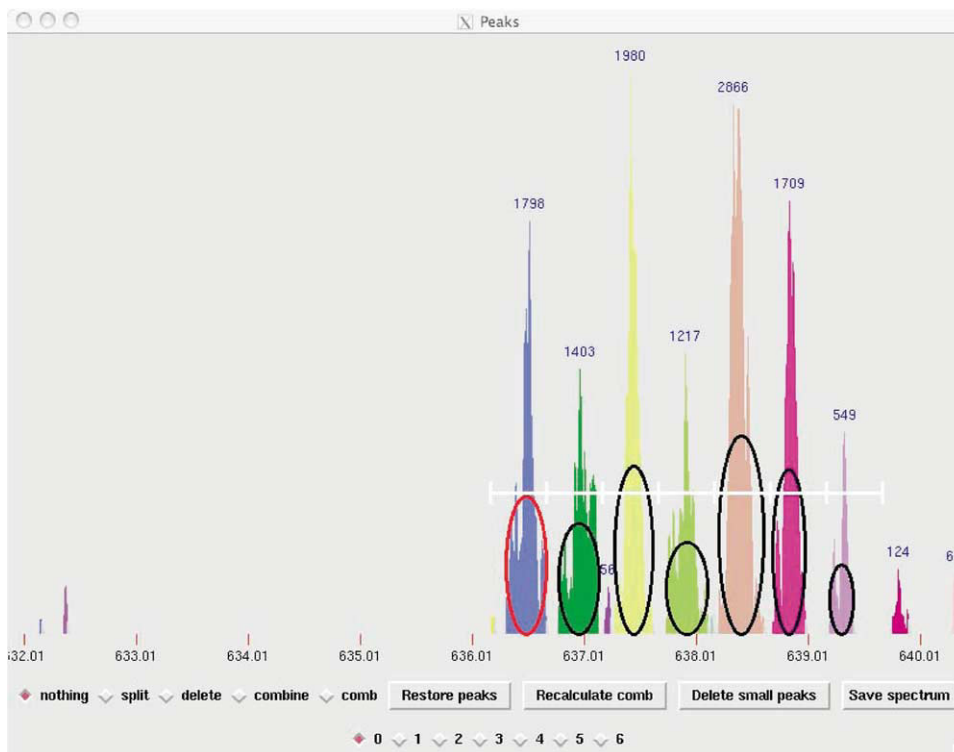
Peaks

1980
2866
1709
1798
1403
1217
549
56
124
6

632.01 633.01 634.01 635.01 636.01 637.01 638.01 639.01 640.01

nothing split delete combine comb Restore peaks Recalculate comb Delete small peaks Save spectrum

0 1 2 3 4 5 6